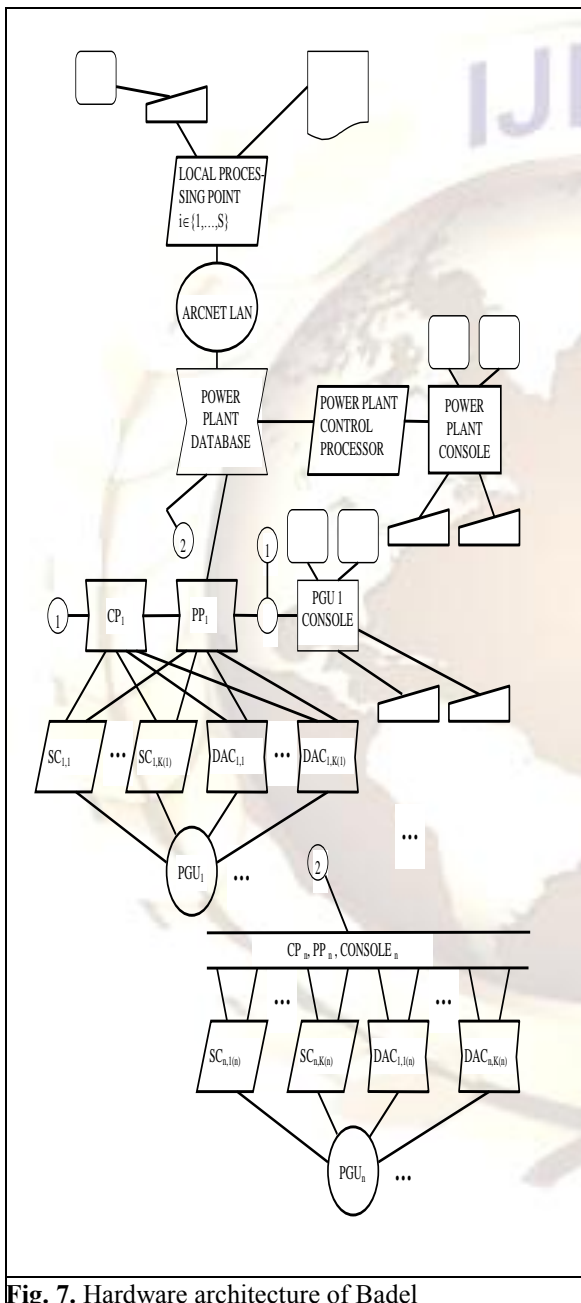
IJ

LOCAL PROCESSING POINT $i\in\{1,\ldots,S\}$

ARCNET LAN

POWER PLANT DATABASE

POWER PLANT CONTROL PROCESSOR

POWER PLANT CONSOLE

2

1

1

$CP_1$

$PP_1$

PGU 1 CONSOLE

$SC_{1,1}$

•••

$SC_{1,K(1)}$

$DAC_{1,1}$

•••

$DAC_{1,K(1)}$

•••

$PGU_1$

•••

2

$CP_n$, $PP_n$, $CONSOLE_n$

•••

•••

$SC_{n,1(n)}$

$SC_{n,K(n)}$

$DAC_{1,1(n)}$

$DAC_{n,K(n)}$

$PGU_n$

•••

**Fig. 7.** Hardware architecture of Badel